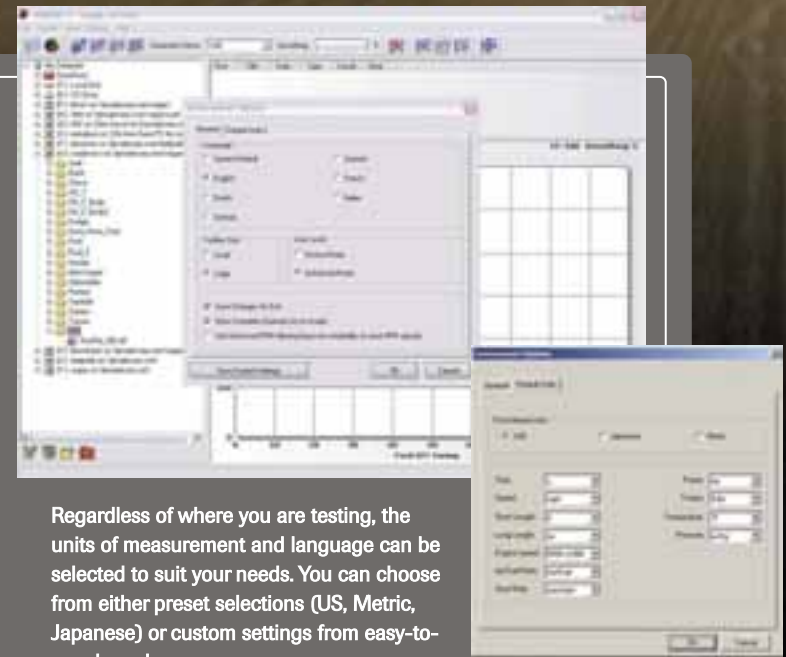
Regardless of where you are testing, the units of measurement and language can be selected to suit your needs. You can choose from either preset selections (US, Metric, Japanese) or custom settings from easy-to-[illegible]